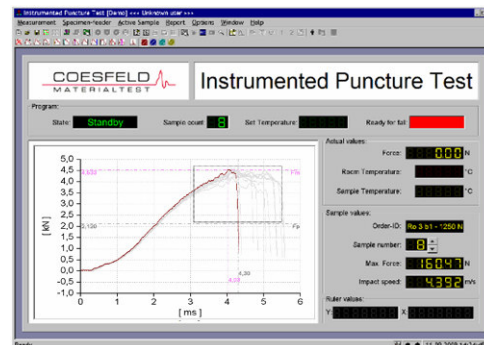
Instrumented Puncture Test [Demo] <<< Unknown user >>>

Measurement Specimen-feeder Active Sample Report Options Window Help

COESFELD
MATERIALTEST

Instrumented Puncture Test

Program:

State: Standby

Sample count 8

Set Temperature:

Ready for fall

Actual values:

Force: 0.00 N

Room Temperature: °C

Sample Temperature: °C

Sample values:

Order-ID: Ro 3 b1 - 1250 N

Sample number: 8

Max. Force: 16047 N

Impact speed: 4392 m/s

Ruler values:

Y:

X:

5,0
4,5
4,0
3,5
3,0
2,5
2,0
1,5
1,0
0,5
0,0
-0,5
-1,0

[kN]

0 1 2 3 4 5 6

[ms]

4,532

Fm

2,130

Fp

4,30

4,30

Ready

11.29.2008 14:14